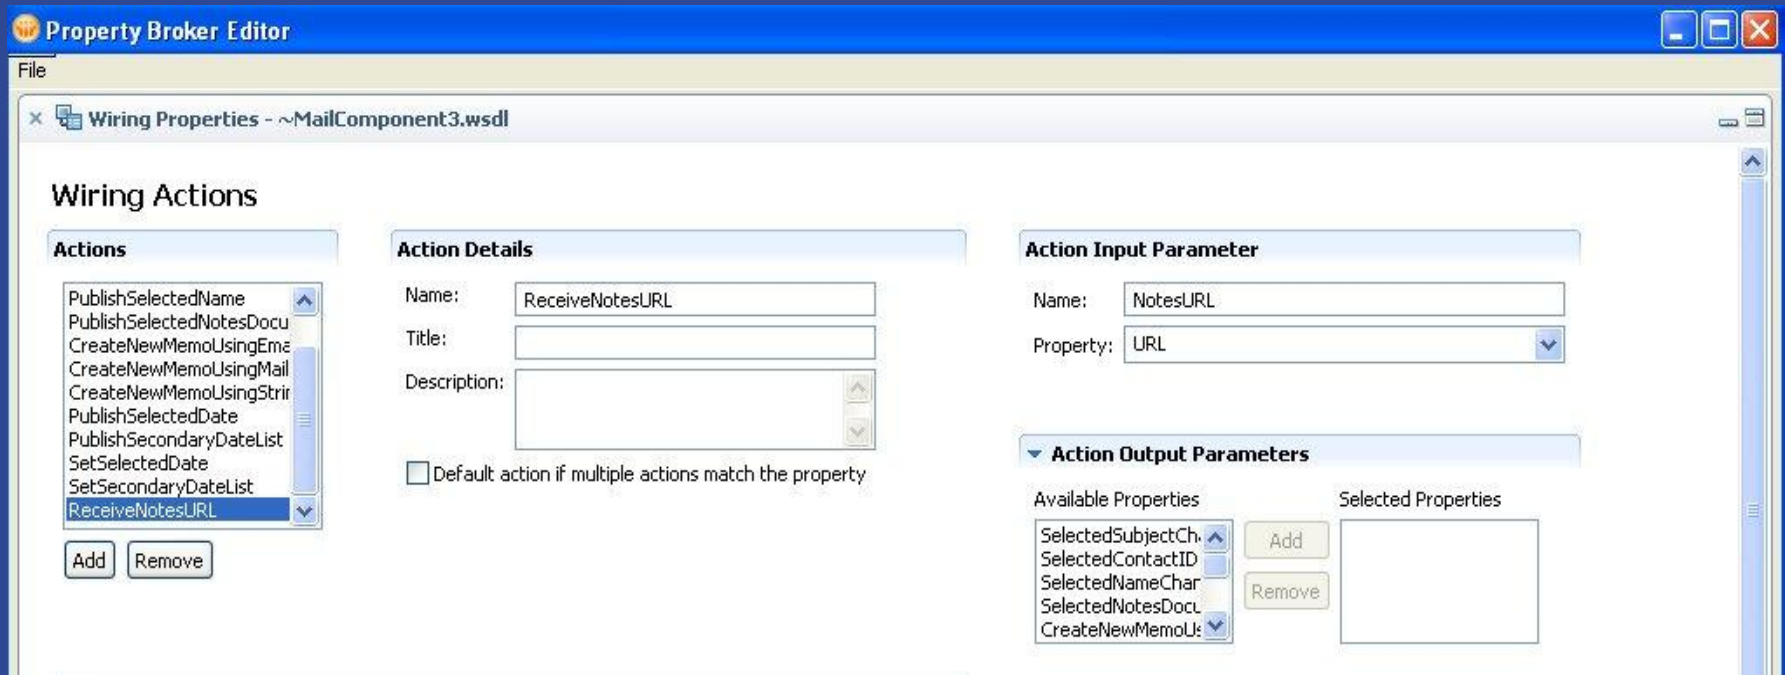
Property Broker Editor

File

Wiring Properties - ~MailComponent3.wsdl

Wiring Actions

Actions

PublishSelectedName
PublishSelectedNotesDocu
CreateNewMemoUsingEma
CreateNewMemoUsingMail
CreateNewMemoUsingStrir
PublishSelectedDate
PublishSecondaryDateList
SetSelectedDate
SetSecondaryDateList
ReceiveNotesURL

Add Remove

Action Details

Name: ReceiveNotesURL

Title:

Description:

Default action if multiple actions match the property

Action Input Parameter

Name: NotesURL

Property: URL

Action Output Parameters

Available Properties

SelectedSubjectCh
SelectedContactID
SelectedNameChar
SelectedNotesDocu
CreateNewMemoUs

Add

Remove

Selected Properties